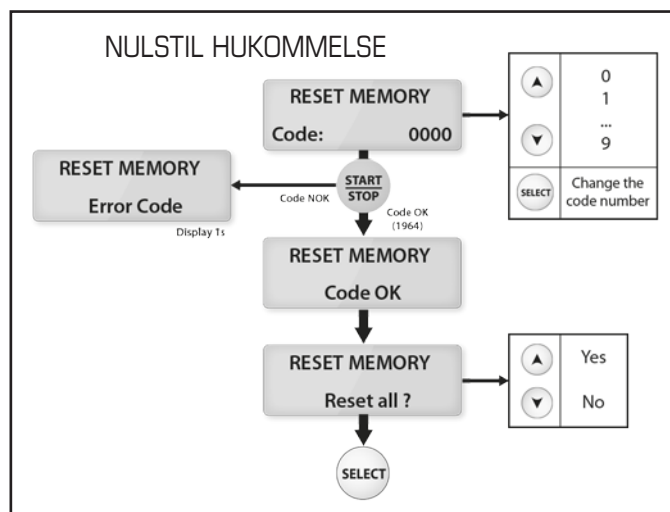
NULSTIL HUKOMMELSE

RESET MEMORY
Code: 0000

0
1
...
9

SELECT
Change the code number

RESET MEMORY
Error Code
Display 1s

Code NOK

START
STOP

Code OK
(1964)

RESET MEMORY
Code OK

RESET MEMORY
Reset all ?

Yes
No

SELECT